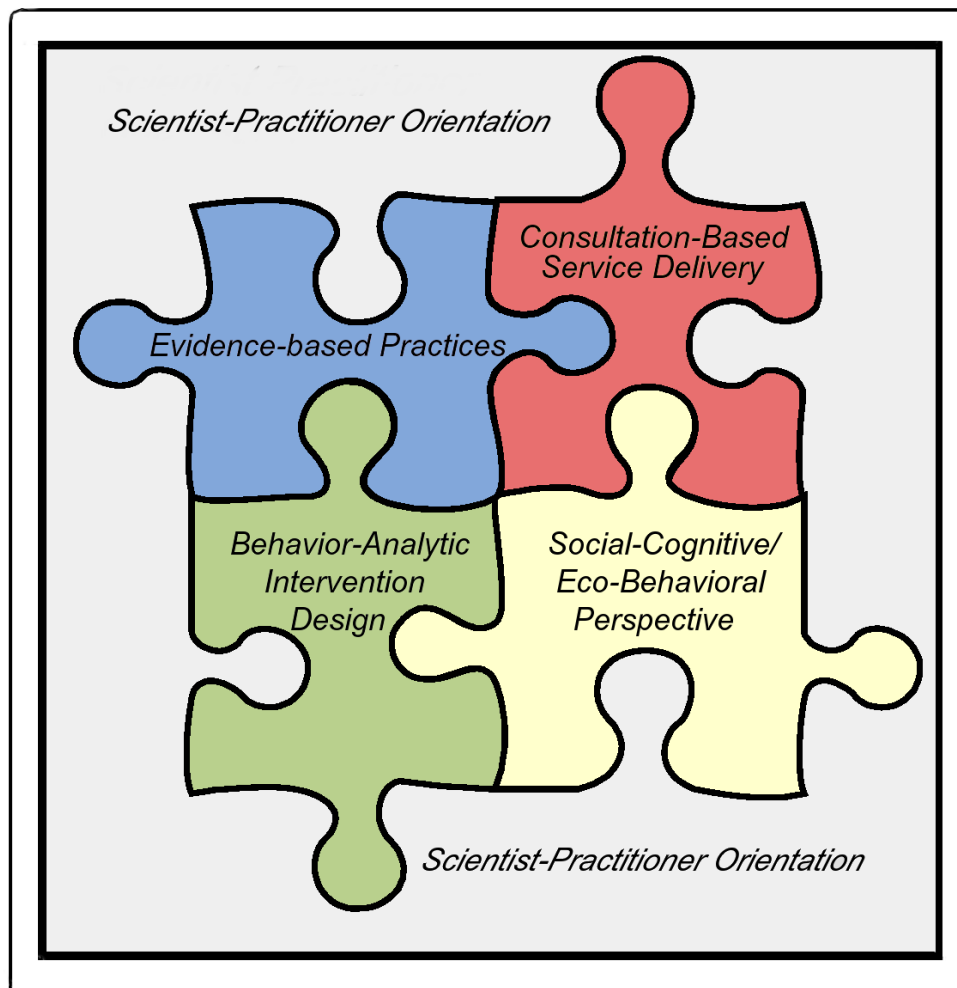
Scientist-Practitioner Orientation

Consultation-Based Service Delivery

Evidence-based Practices

Behavior-Analytic Intervention Design

Social-Cognitive/ Eco-Behavioral Perspective

Scientist-Practitioner Orientation